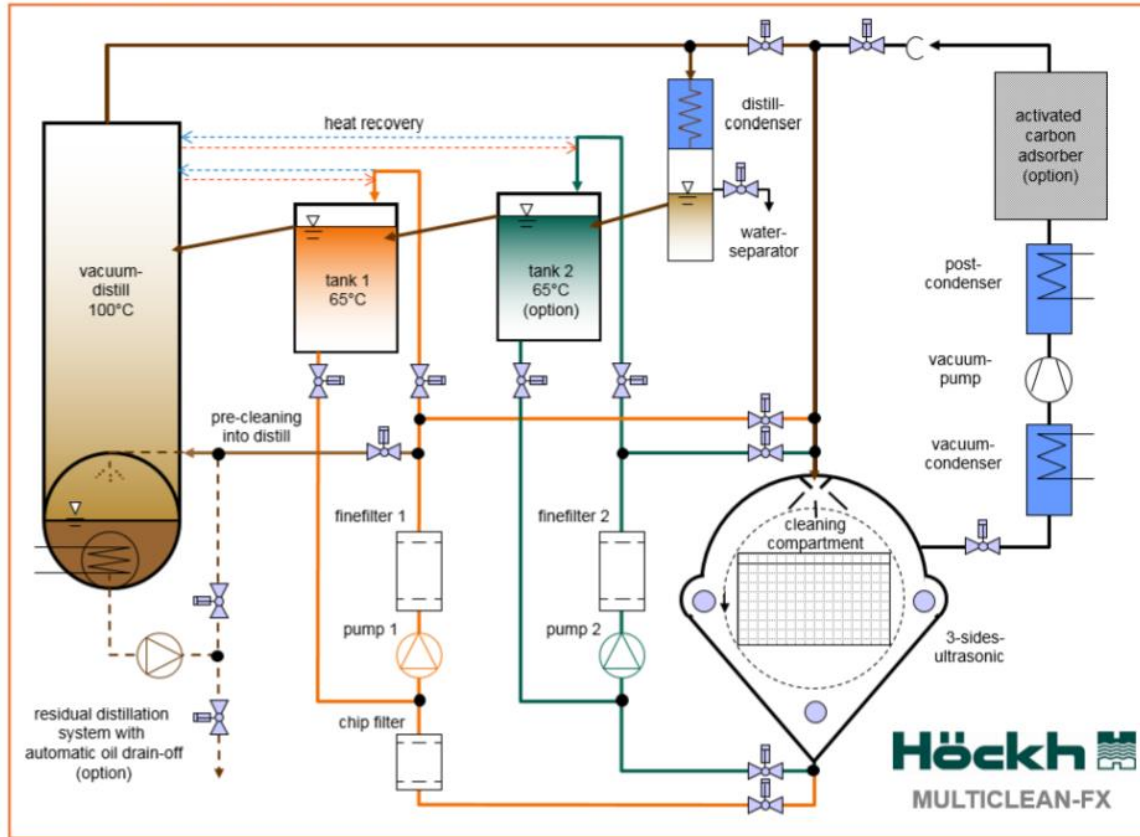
heat recovery

distill-condenser

activated carbon adsorber (option)

vacuum-distill 100°C

tank 1 65°C

tank 2 65°C (option)

water-separator

post-condenser

vacuum-pump

pre-cleaning into distill

vacuum-condenser

finefilter 1

finefilter 2

cleaning compartment

pump 1

pump 2

3-sides-ultrasonic

residual distillation system with automatic oil drain-off (option)

chip filter

Höckh

MULTICLEAN-FX